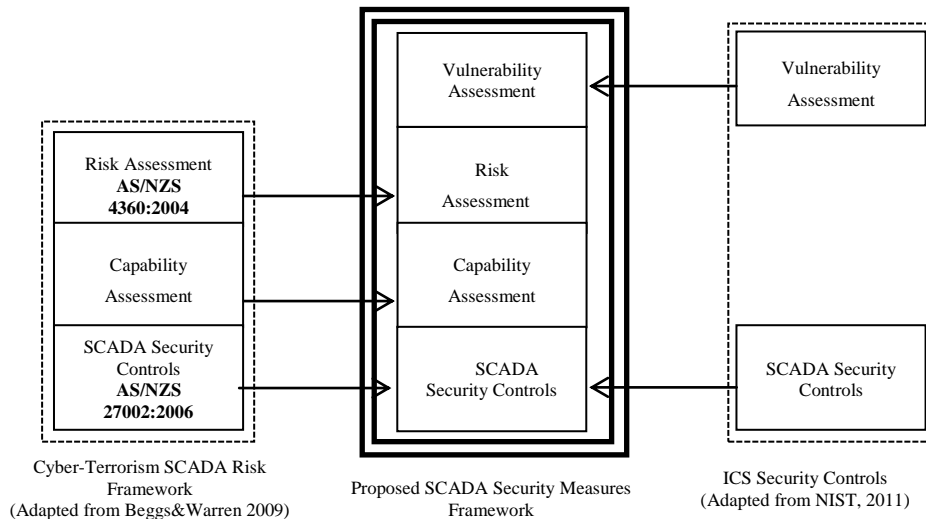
Risk Assessment
**AS/NZS 4360:2004**

Capability Assessment

SCADA Security Controls
**AS/NZS 27002:2006**

Cyber-Terrorism SCADA Risk Framework
(Adapted from Beggs&Warren 2009)

Vulnerability Assessment

Risk Assessment

Capability Assessment

SCADA Security Controls

Proposed SCADA Security Measures Framework

Vulnerability Assessment

SCADA Security Controls

ICS Security Controls
(Adapted from NIST, 2011)